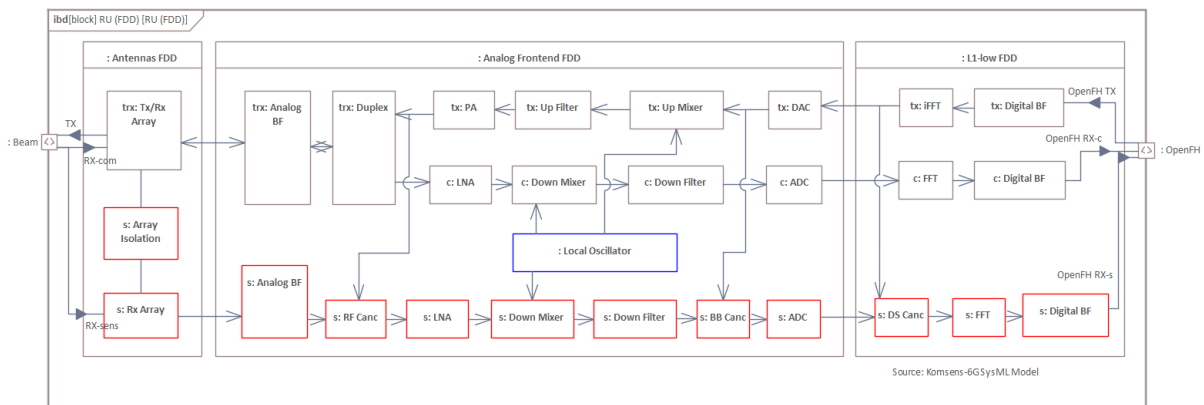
ibd[block] RU (FDD) [RU (FDD)]

: Antennas FDD

: Analog Frontend FDD

: L1-low FDD

: Beam

TX

RX-com

RX-sens

trx: Tx/Rx Array

s: Array Isolation

s: Rx Array

trx: Analog BF

trx: Duplex

tx: PA

tx: Up Filter

tx: Up Mixer

tx: DAC

c: LNA

c: Down Mixer

c: Down Filter

c: ADC

: Local Oscillator

s: Analog BF

s: RF Canc

s: LNA

s: Down Mixer

s: Down Filter

s: BB Canc

s: ADC

tx: iFFT

tx: Digital BF

OpenFH TX

OpenFH RX-c

: OpenFH

c: FFT

c: Digital BF

OpenFH RX-s

s: DS Canc

s: FFT

s: Digital BF

Source: Komsens-6G SysML Model